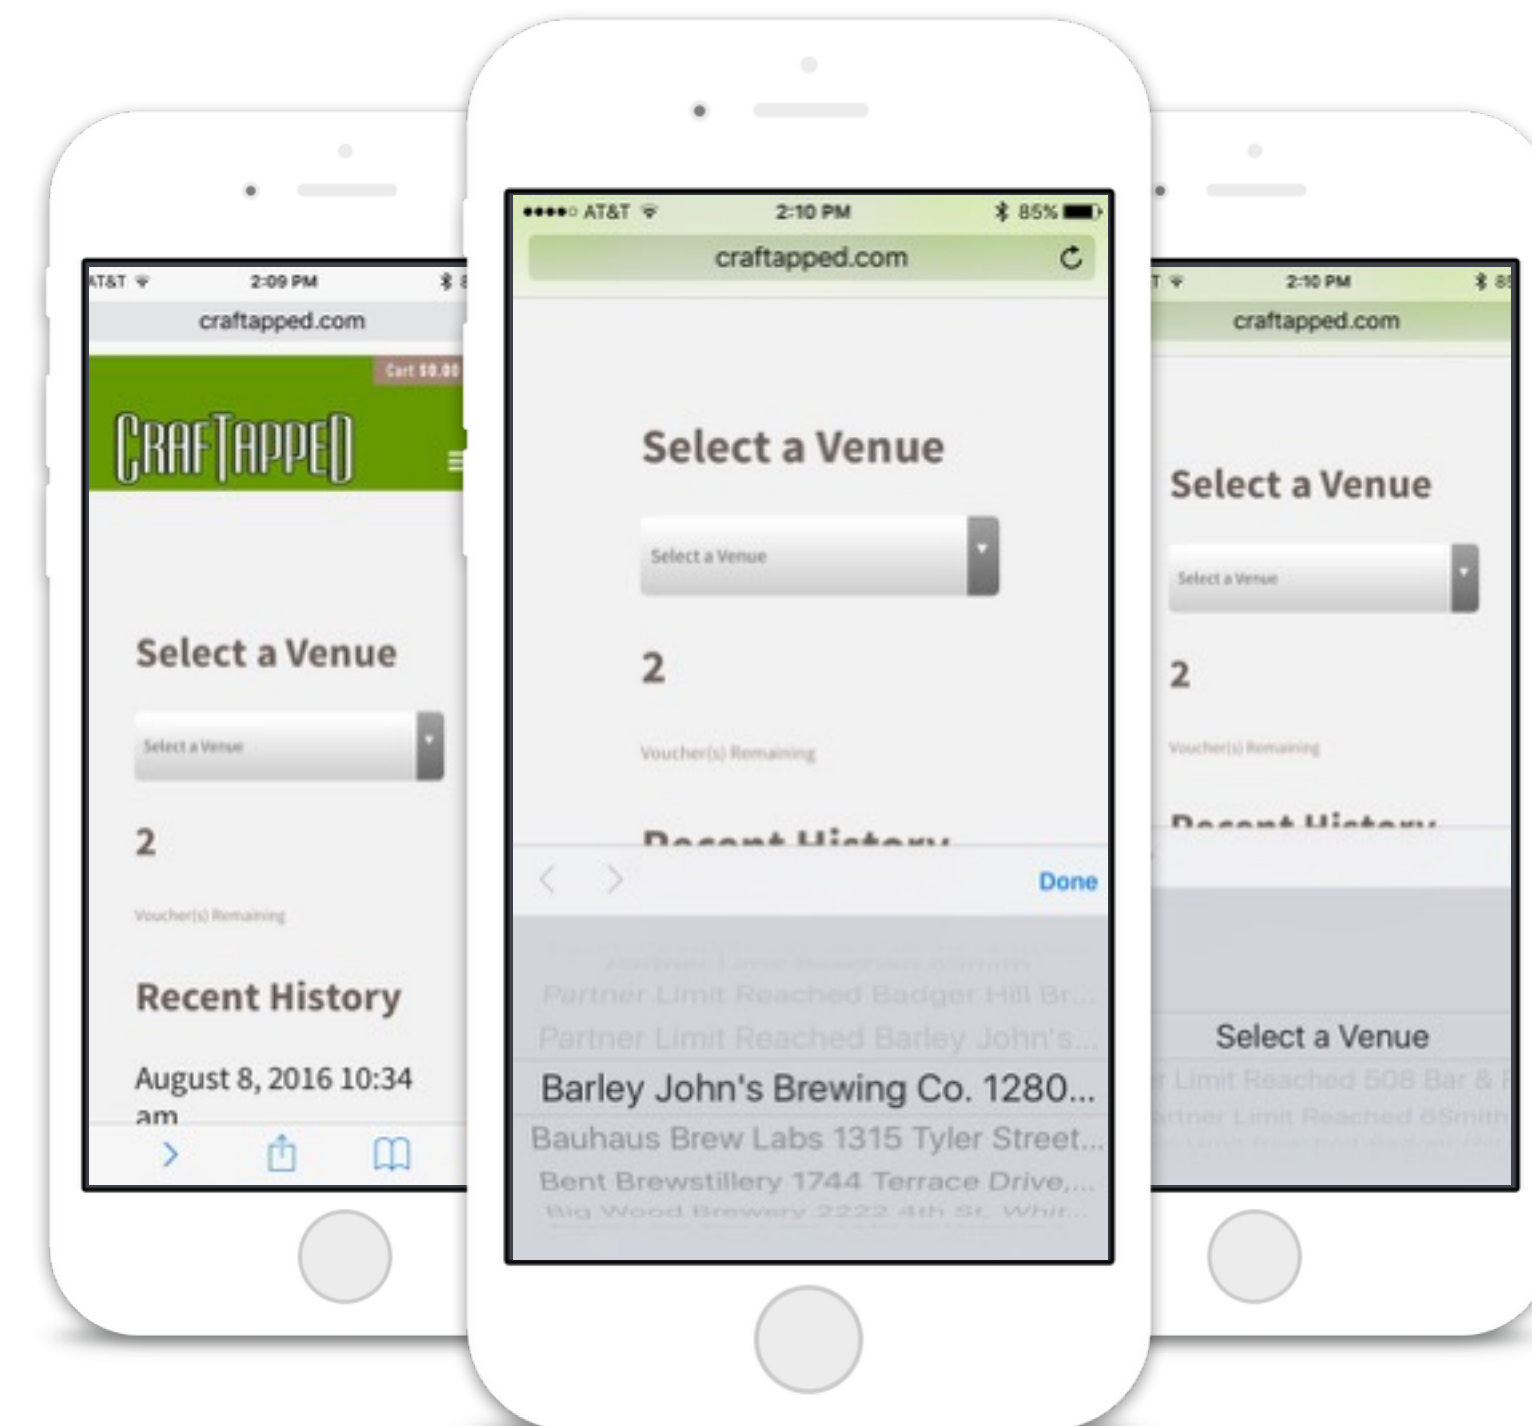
AT&T 2:09 PM

craftapped.com

Cart $0.00

CRAFTAPPED

Select a Venue

Select a Venue

2

Voucher(s) Remaining

Recent History

August 8, 2016 10:34 am

●●●●○ AT&T 2:10 PM 85%

craftapped.com

Select a Venue

Select a Venue

2

Voucher(s) Remaining

Recent History

Done

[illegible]

Partner Limit Reached Badger Hill Br...

Partner Limit Reached Barley John's...

Barley John's Brewing Co. 1280...

Bauhaus Brew Labs 1315 Tyler Street...

Bent Brewstillery 1744 Terrace Drive,...

Big Wood Brewery 2222 4th St. Whit...

AT&T 2:10 PM

craftapped.com

Select a Venue

Select a Venue

2

Voucher(s) Remaining

Recent History

Select a Venue

Limit Reached 508 Bar &

artner Limit Reached 6Smith

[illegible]